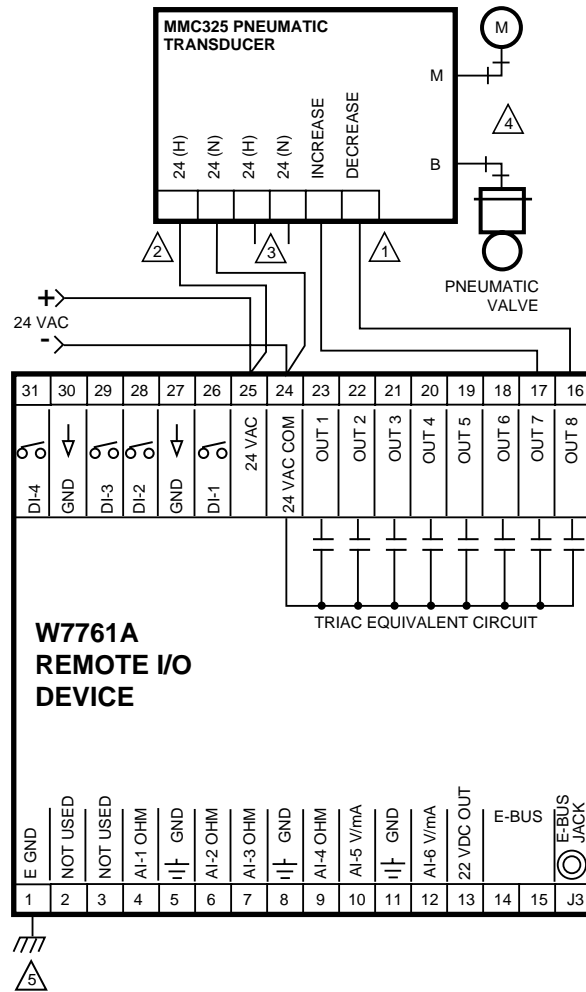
MMC325 PNEUMATIC TRANSDUCER

M

M

4

B

24 (H)
24 (N)
24 (H)
24 (N)
INCREASE
DECREASE

2
3
1

PNEUMATIC VALVE

+
24 VAC
-

| 31 | 30 | 29 | 28 | 27 | 26 | 25 | 24 | 23 | 22 | 21 | 20 | 19 | 18 | 17 | 16 |
|---|---|---|---|---|---|---|---|---|---|---|---|---|---|---|---|
| DI-4 | GND | DI-3 | DI-2 | GND | DI-1 | 24 VAC | 24 VAC COM | OUT 1 | OUT 2 | OUT 3 | OUT 4 | OUT 5 | OUT 6 | OUT 7 | OUT 8 |

TRIAC EQUIVALENT CIRCUIT

W7761A
REMOTE I/O
DEVICE

| E GND | NOT USED | NOT USED | AI-1 OHM | GND | AI-2 OHM | AI-3 OHM | GND | AI-4 OHM | AI-5 V/mA | GND | AI-6 V/mA | 22 VDC OUT | E-BUS | | E-BUS JACK |
|---|---|---|---|---|---|---|---|---|---|---|---|---|---|---|---|
| 1 | 2 | 3 | 4 | 5 | 6 | 7 | 8 | 9 | 10 | 11 | 12 | 13 | 14 | 15 | J3 |

5